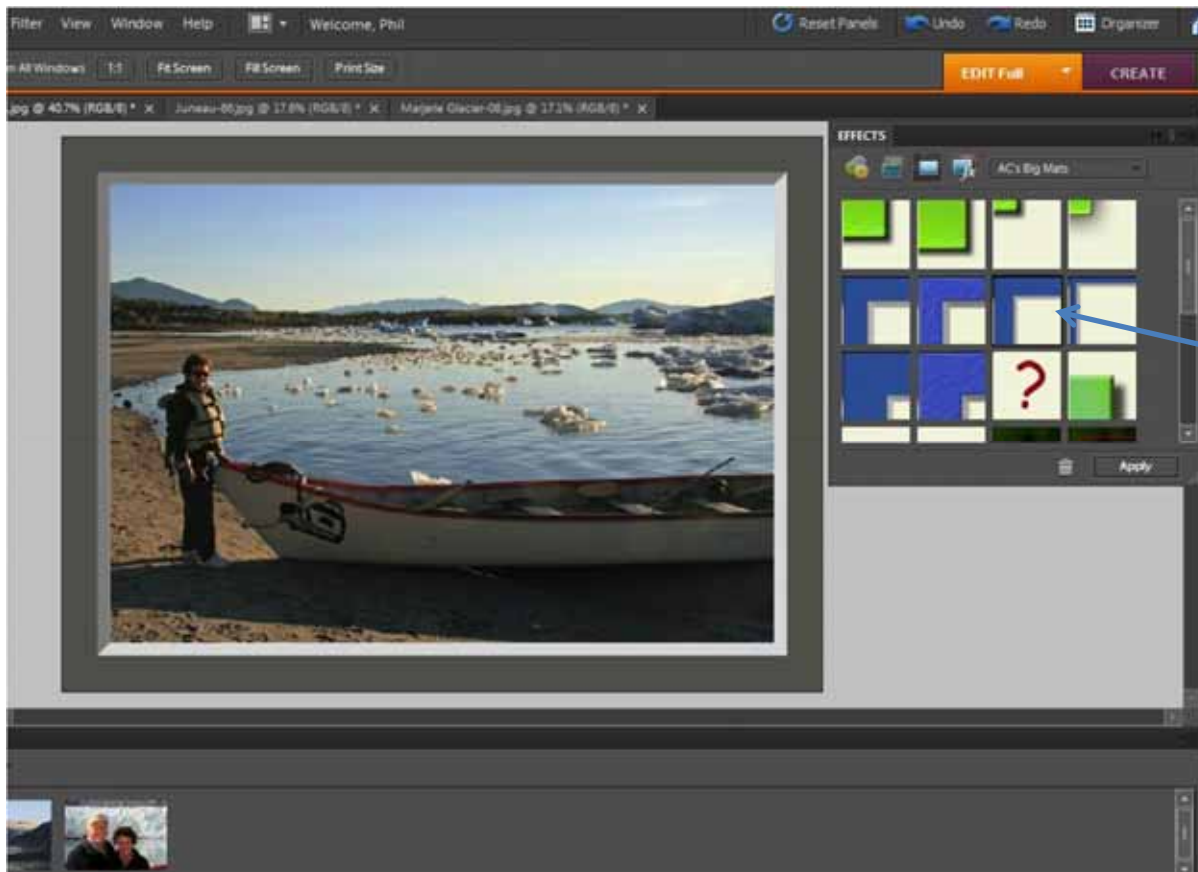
Filter View Window Help Welcome, Phil

Reset Panels Undo Redo Organizer

n All Windows 1:1 Fit Screen Fill Screen Print Size

EDIT Full CREATE

.jpg @ 40.7% (RGB/8) * × Juneau-06.jpg @ 17.6% (RGB/8) * × Marjerie Glacier-08.jpg @ 17.1% (RGB/8) * ×

EFFECTS

AC's Big Mats

?

Apply